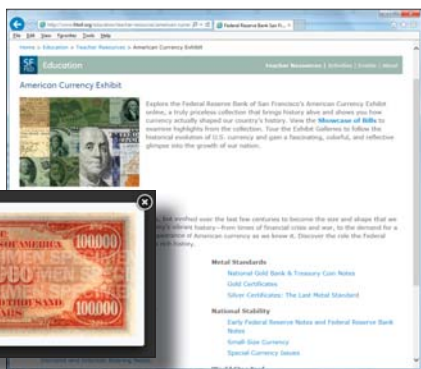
http://www.frbsf.org/education/teacher-resources/american-curre
Federal Reserve Bank San Fr...

File Edit View Favorites Tools Help

Home > Education > Teacher Resources > American Currency Exhibit

SF FED Education

Teacher Resources | Activities | Events | About

American Currency Exhibit

Explore the Federal Reserve Bank of San Francisco's American Currency Exhibit online, a truly priceless collection that brings history alive and shows you how currency actually shaped our country's history. View the Showcase of Bills to examine highlights from the collection. Tour the Exhibit Galleries to follow the historical evolution of U.S. currency and gain a fascinating, colorful, and reflective glimpse into the growth of our nation.

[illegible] has evolved over the last few centuries to become the size and shape that we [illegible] story—from times of financial crisis and war, to the demand for a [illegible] of American currency as we know it. Discover the role the Federal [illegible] history.

Metal Standards
National Gold Bank & Treasury Coin Notes
Gold Certificates
Silver Certificates: The Last Metal Standard

National Stability
Early Federal Reserve Notes and Federal Reserve Bank Notes
Small Size Currency
Special Currency Issues

100000
SPECIMEN
100000

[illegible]